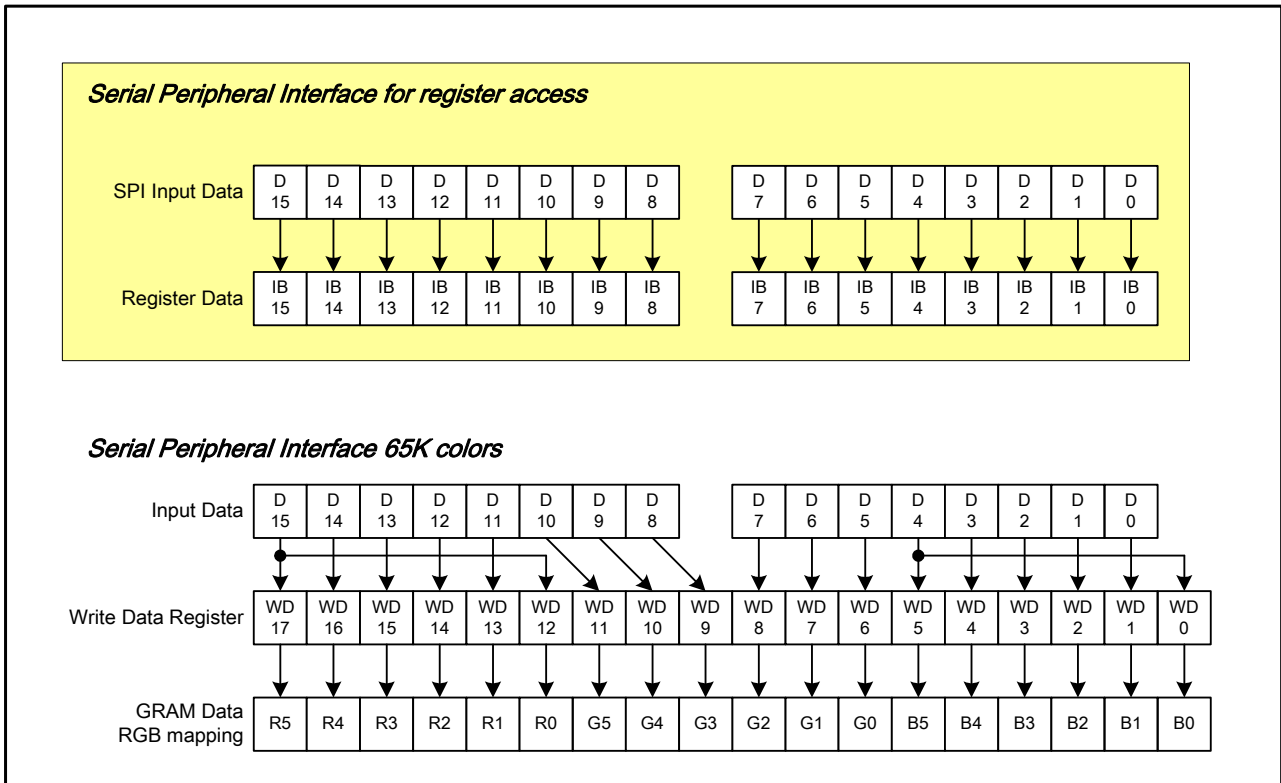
Serial Peripheral Interface for register access

SPI Input Data

| D 15 | D 14 | D 13 | D 12 | D 11 | D 10 | D 9 | D 8 | D 7 | D 6 | D 5 | D 4 | D 3 | D 2 | D 1 | D 0 |
|---|---|---|---|---|---|---|---|---|---|---|---|---|---|---|---|

Register Data

| IB 15 | IB 14 | IB 13 | IB 12 | IB 11 | IB 10 | IB 9 | IB 8 | IB 7 | IB 6 | IB 5 | IB 4 | IB 3 | IB 2 | IB 1 | IB 0 |
|---|---|---|---|---|---|---|---|---|---|---|---|---|---|---|---|

Serial Peripheral Interface 65K colors

Input Data

| D 15 | D 14 | D 13 | D 12 | D 11 | D 10 | D 9 | D 8 | D 7 | D 6 | D 5 | D 4 | D 3 | D 2 | D 1 | D 0 |
|---|---|---|---|---|---|---|---|---|---|---|---|---|---|---|---|

Write Data Register

| WD 17 | WD 16 | WD 15 | WD 14 | WD 13 | WD 12 | WD 11 | WD 10 | WD 9 | WD 8 | WD 7 | WD 6 | WD 5 | WD 4 | WD 3 | WD 2 | WD 1 | WD 0 |
|---|---|---|---|---|---|---|---|---|---|---|---|---|---|---|---|---|---|

GRAM Data RGB mapping

| R5 | R4 | R3 | R2 | R1 | R0 | G5 | G4 | G3 | G2 | G1 | G0 | B5 | B4 | B3 | B2 | B1 | B0 |
|---|---|---|---|---|---|---|---|---|---|---|---|---|---|---|---|---|---|